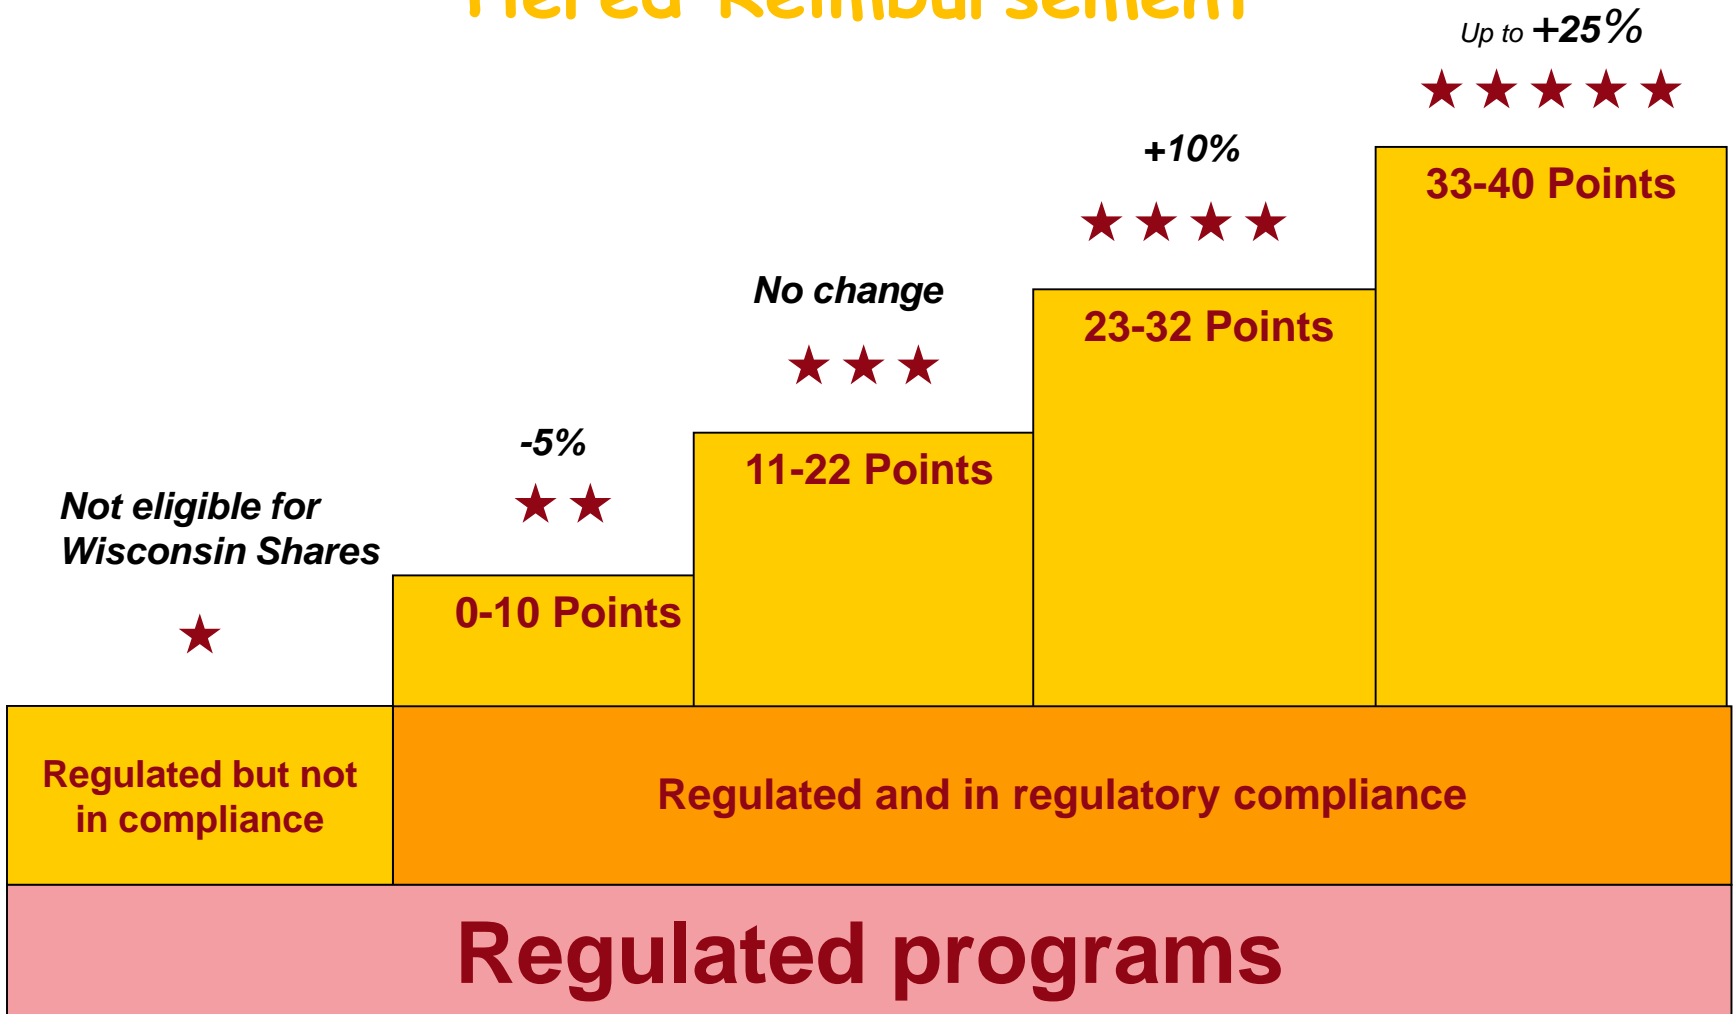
Tiered Reimbursement

Up to +25%

★★★★★

+10%

33-40 Points

★★★★

No change

23-32 Points

★★★

-5%

11-22 Points

★★

Not eligible for Wisconsin Shares

0-10 Points

★

Regulated but not in compliance

Regulated and in regulatory compliance

Regulated programs